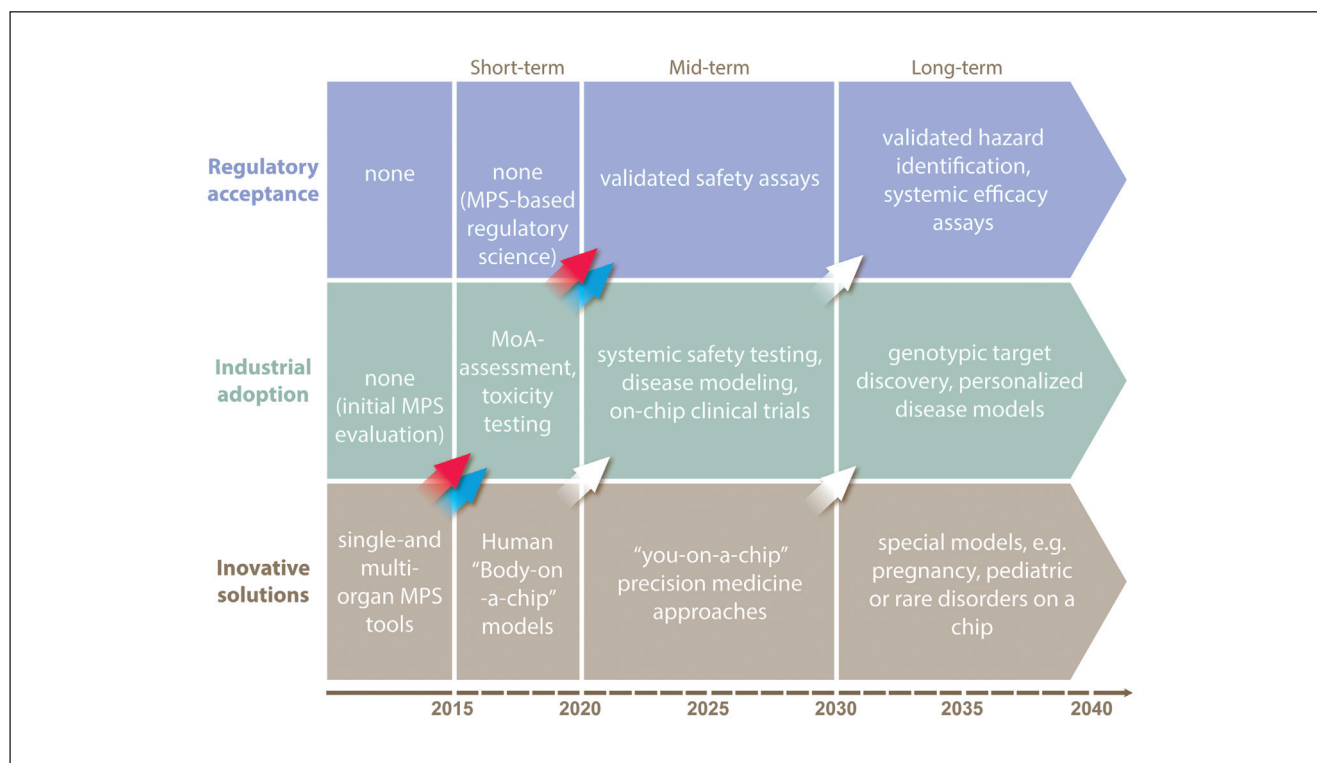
| | | Short-term | Mid-term | Long-term |
|---|---|---|---|---|
| **Regulatory acceptance** | none | none (MPS-based regulatory science) | validated safety assays | validated hazard identification, systemic efficacy assays |
| **Industrial adoption** | none (initial MPS evaluation) | MoA-assessment, toxicity testing | systemic safety testing, disease modeling, on-chip clinical trials | genotypic target discovery, personalized disease models |
| **Inovative solutions** | single-and multi-organ MPS tools | Human "Body-on-a-chip" models | "you-on-a-chip" precision medicine approaches | special models, e.g. pregnancy, pediatric or rare disorders on a chip |

2015 2020 2025 2030 2035 2040